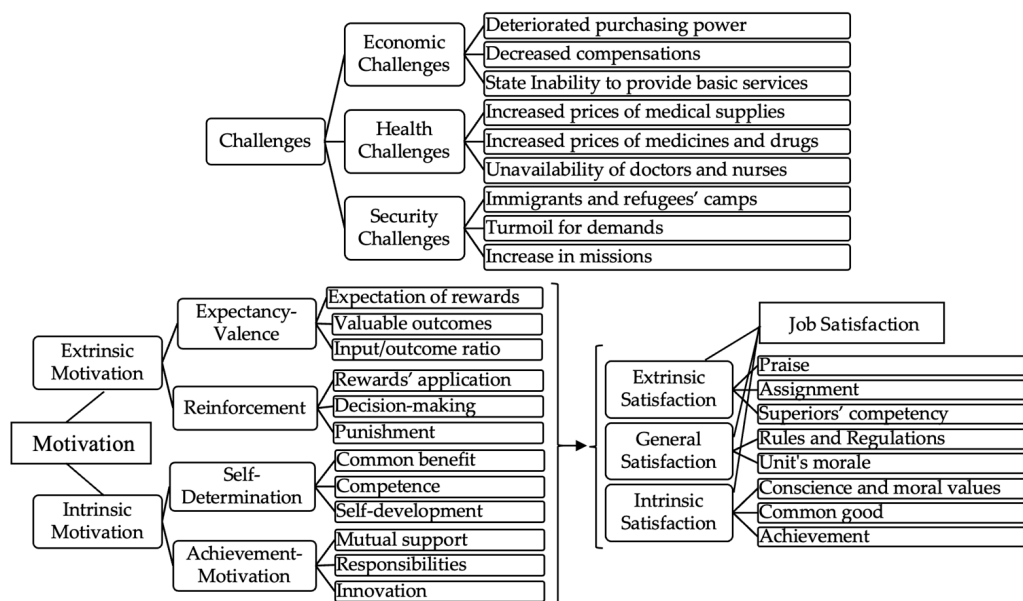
Challenges

Economic Challenges
Deteriorated purchasing power
Decreased compensations
State Inability to provide basic services

Health Challenges
Increased prices of medical supplies
Increased prices of medicines and drugs
Unavailability of doctors and nurses

Security Challenges
Immigrants and refugees' camps
Turmoil for demands
Increase in missions

Motivation

Extrinsic Motivation

Expectancy-Valence
Expectation of rewards
Valuable outcomes
Input/outcome ratio

Reinforcement
Rewards' application
Decision-making
Punishment

Intrinsic Motivation

Self-Determination
Common benefit
Competence
Self-development

Achievement-Motivation
Mutual support
Responsibilities
Innovation

Job Satisfaction

Extrinsic Satisfaction
Praise
Assignment
Superiors' competency

General Satisfaction
Rules and Regulations
Unit's morale

Intrinsic Satisfaction
Conscience and moral values
Common good
Achievement